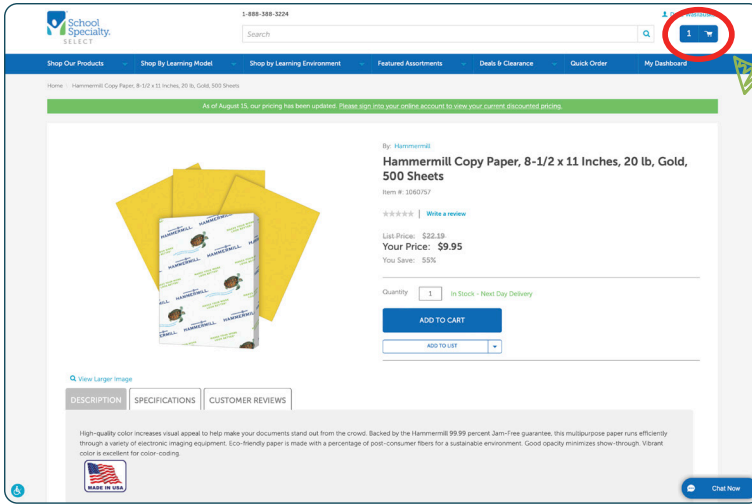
School Specialty. SELECT

1-888-388-3224

Search

1

Shop Our Products | Shop By Learning Model | Shop by Learning Environment | Featured Assortments | Deals & Clearance | Quick Order | My Dashboard

Home / Hammermill Copy Paper, 8-1/2 x 11 Inches, 20 lb, Gold, 500 Sheets

As of August 15, our pricing has been updated. Please sign into your online account to view your current discounted pricing.

By: Hammermill

Hammermill Copy Paper, 8-1/2 x 11 Inches, 20 lb, Gold, 500 Sheets

Item #: 1060757

Write a review

List Price: $22.19

Your Price: $9.95

You Save: 55%

Quantity 1 In Stock - Next Day Delivery

ADD TO CART

ADD TO LIST

View Larger Image

DESCRIPTION SPECIFICATIONS CUSTOMER REVIEWS

High-quality color increases visual appeal to help make your documents stand out from the crowd. Backed by the Hammermill 99.99 percent Jam-Free guarantee, this multipurpose paper runs efficiently through a variety of electronic imaging equipment. Eco-friendly paper is made with a percentage of post-consumer fibers for a sustainable environment. Good opacity minimizes show-through. Vibrant color is excellent for color-coding.

MADE IN USA

Chat Now